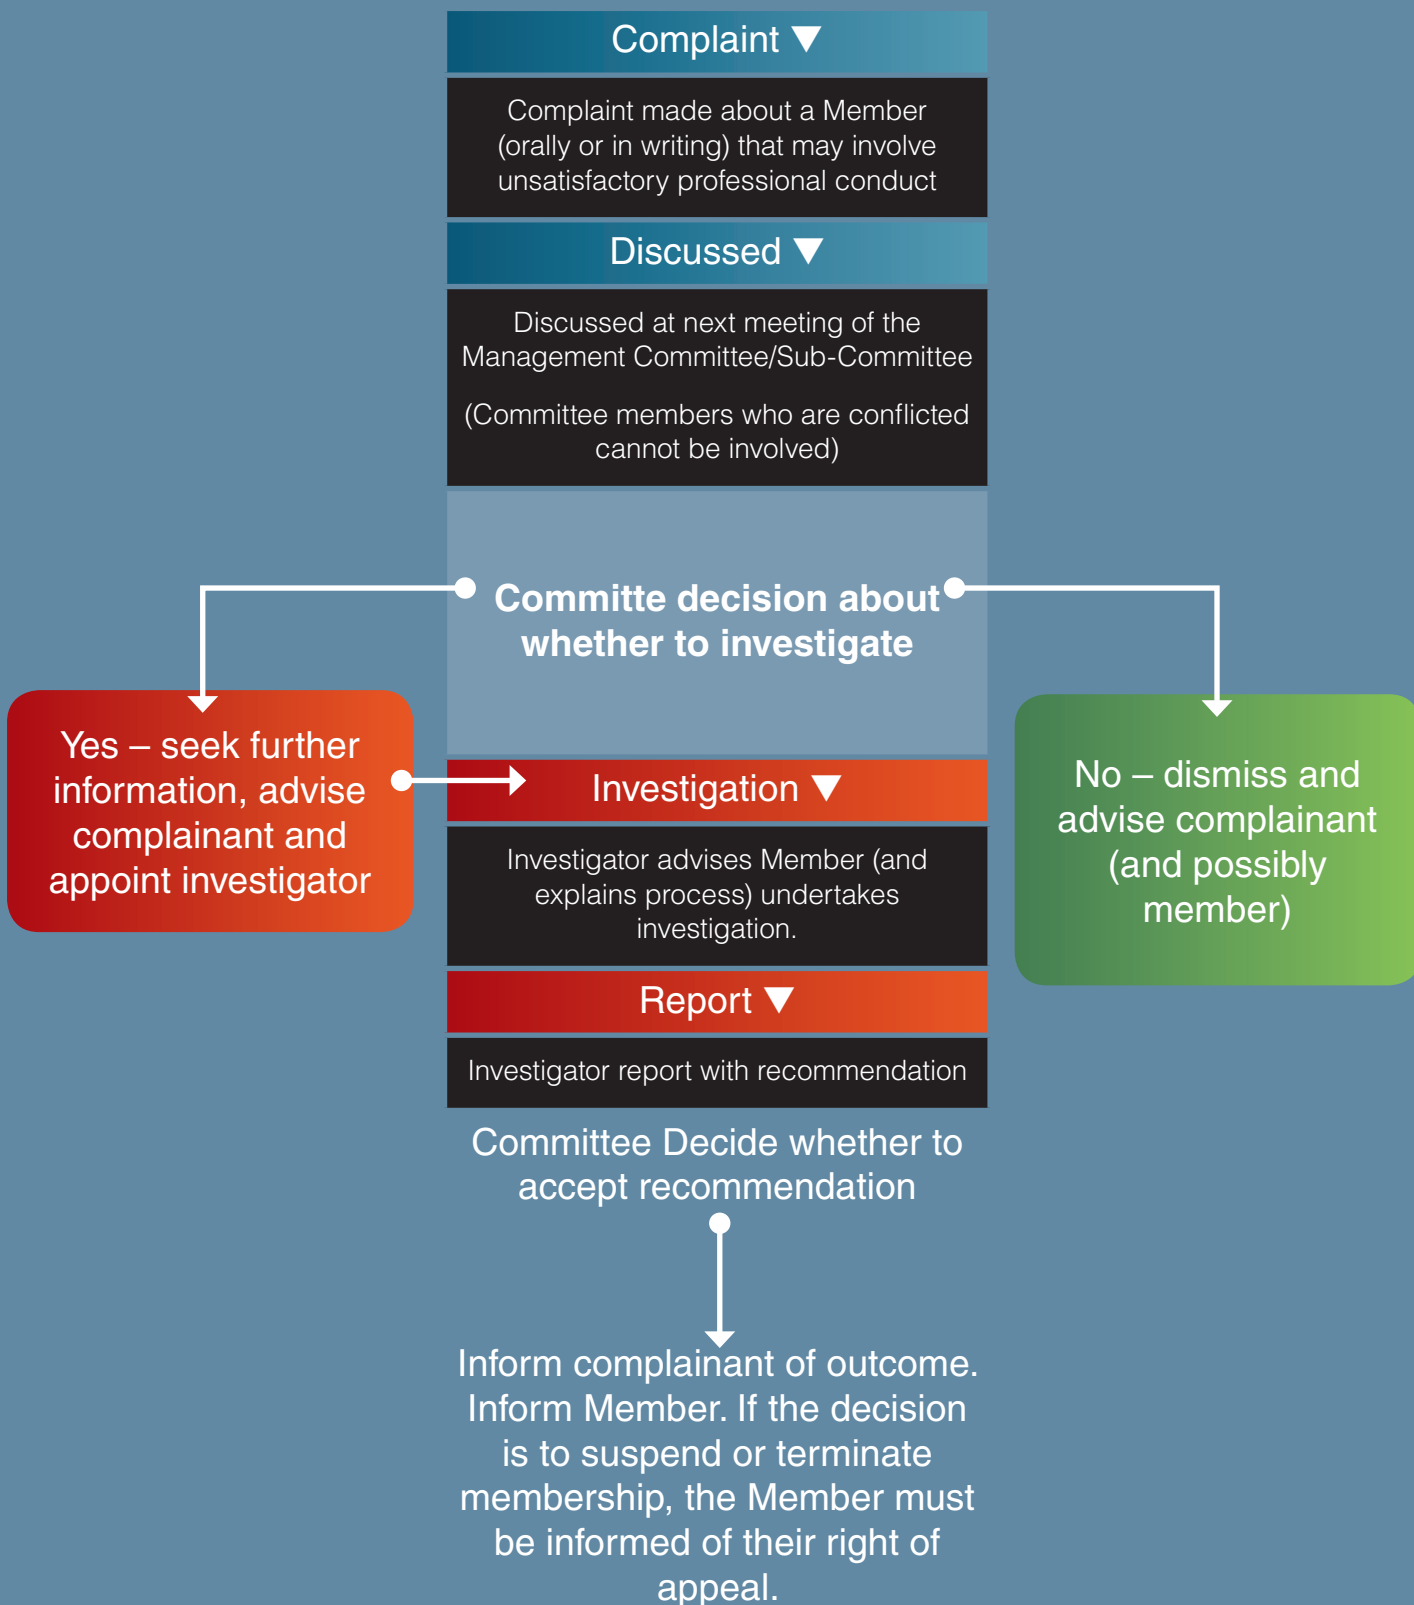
Complaint ▼

Complaint made about a Member (orally or in writing) that may involve unsatisfactory professional conduct

Discussed ▼

Discussed at next meeting of the Management Committee/Sub-Committee

(Committee members who are conflicted cannot be involved)

Committe decision about whether to investigate

Yes – seek further information, advise complainant and appoint investigator

No – dismiss and advise complainant (and possibly member)

Investigation ▼

Investigator advises Member (and explains process) undertakes investigation.

Report ▼

Investigator report with recommendation

Committee Decide whether to accept recommendation

Inform complainant of outcome. Inform Member. If the decision is to suspend or terminate membership, the Member must be informed of their right of appeal.